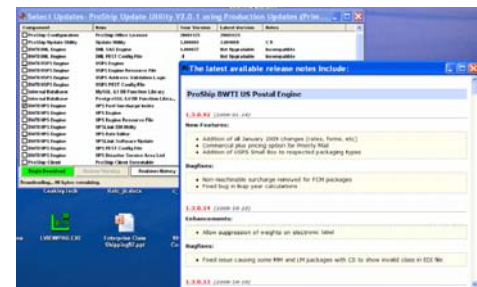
Select Updates - ProShip Update Utility V2.0.1 using Production Updates (Prim...

| Component | Notes | Your Version | Latest Version | Progress |
|---|---|---|---|---|
| ProShip Configuration | ProShip Office License | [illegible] | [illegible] | |
| ProShip Update Utility | Update Utility | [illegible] | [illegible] | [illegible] |
| DHL/DHL Engine | DHL SAS Engine | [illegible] | Not Upgradable | Incompatible |
| DHL/DHL Engine | DHL PREST Config File | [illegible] | Not Upgradable | Incompatible |
| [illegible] Engine | UPS Engine | | | |
| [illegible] Engine | UPS Engine Resource File | | | |
| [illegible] Engine | UPS Address Validation Logic | | | |
| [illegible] Engine | UPS PREST Config File | | | |
| Internal Database | MySQL 5.0 DB Function Library | | | |
| Internal Database | PostgreSQL 8.0 DB Function Libra... | | | |
| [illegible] Engine | UPS Post Surcharge Index | | | |
| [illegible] Engine | UPS Engine | | | |
| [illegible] Engine | UPS Engine Resource File | | | |
| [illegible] Engine | UPS Lab DB Utility | | | |
| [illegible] Engine | UPS Rate Editor | | | |
| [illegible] Engine | UPS Lab Software Update | | | |
| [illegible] Engine | UPS PREST Config File | | | |
| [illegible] Engine | UPS Elsewhere Service Area List | | | |
| ProShip Client | ProShip Client Executable | | | |

Begin Download | Remove Version | Update History

Download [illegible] remaining

CaddyTech | Kelc_products

LNKWMPHG.EXE | Enterprise Class ShippingRT.ppt

The latest available release notes include:

ProShip BWTI US Postal Engine

1.3.0.42 (2009-01-14)

New Features:

• Addition of all January 2009 changes (rates, forms, etc)
• Commercial plus pricing option for Priority Mail
• Addition of USPS Small Box to respected packaging types

Bugfixes:

• Non-machinable surcharge removed for FCM packages
• Fixed bug in leap year calculations

1.3.0.14 (2008-10-20)

Enhancements:

• Allow suppression of weights on electronic label

Bugfixes:

• Fixed issue causing some MM and LM packages with CS to show invalid class in EDI file

1.3.0.12 (2008-10-10)